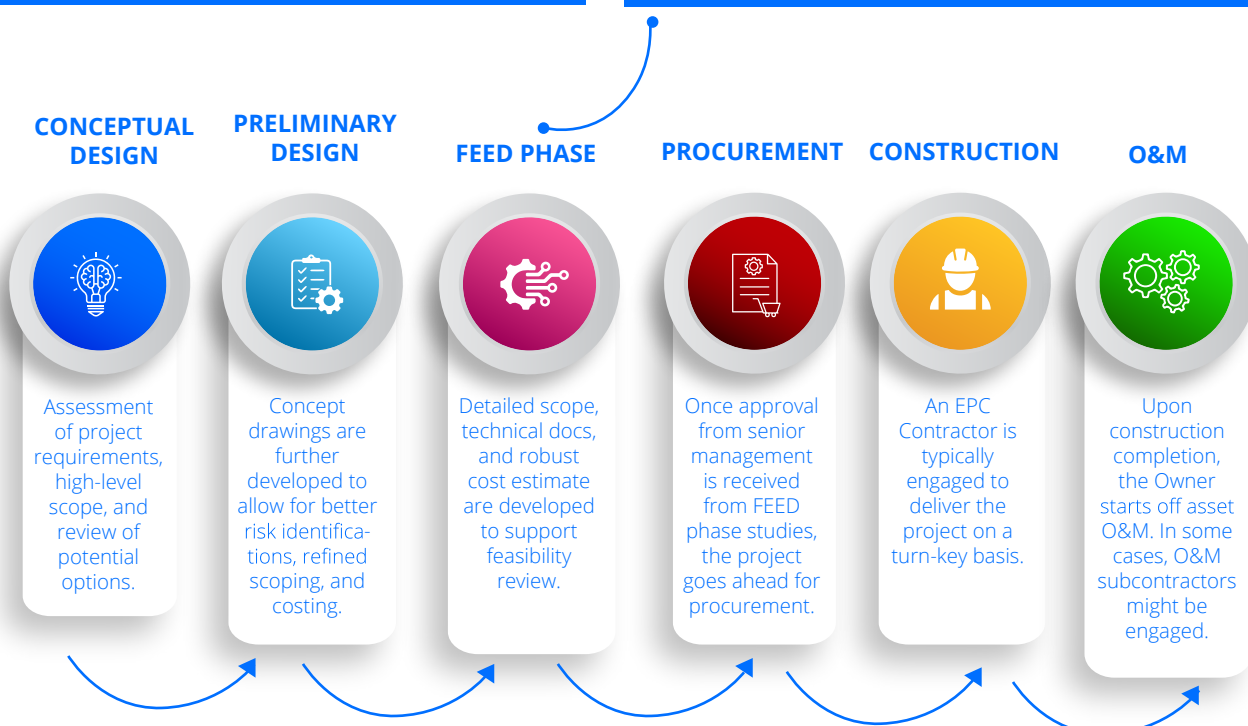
CONCEPTUAL DESIGN

Assessment of project requirements, high-level scope, and review of potential options.

PRELIMINARY DESIGN

Concept drawings are further developed to allow for better risk identifications, refined scoping, and costing.

FEED PHASE

Detailed scope, technical docs, and robust cost estimate are developed to support feasibility review.

PROCUREMENT

Once approval from senior management is received from FEED phase studies, the project goes ahead for procurement.

CONSTRUCTION

An EPC Contractor is typically engaged to deliver the project on a turn-key basis.

O&M

Upon construction completion, the Owner starts off asset O&M. In some cases, O&M subcontractors might be engaged.